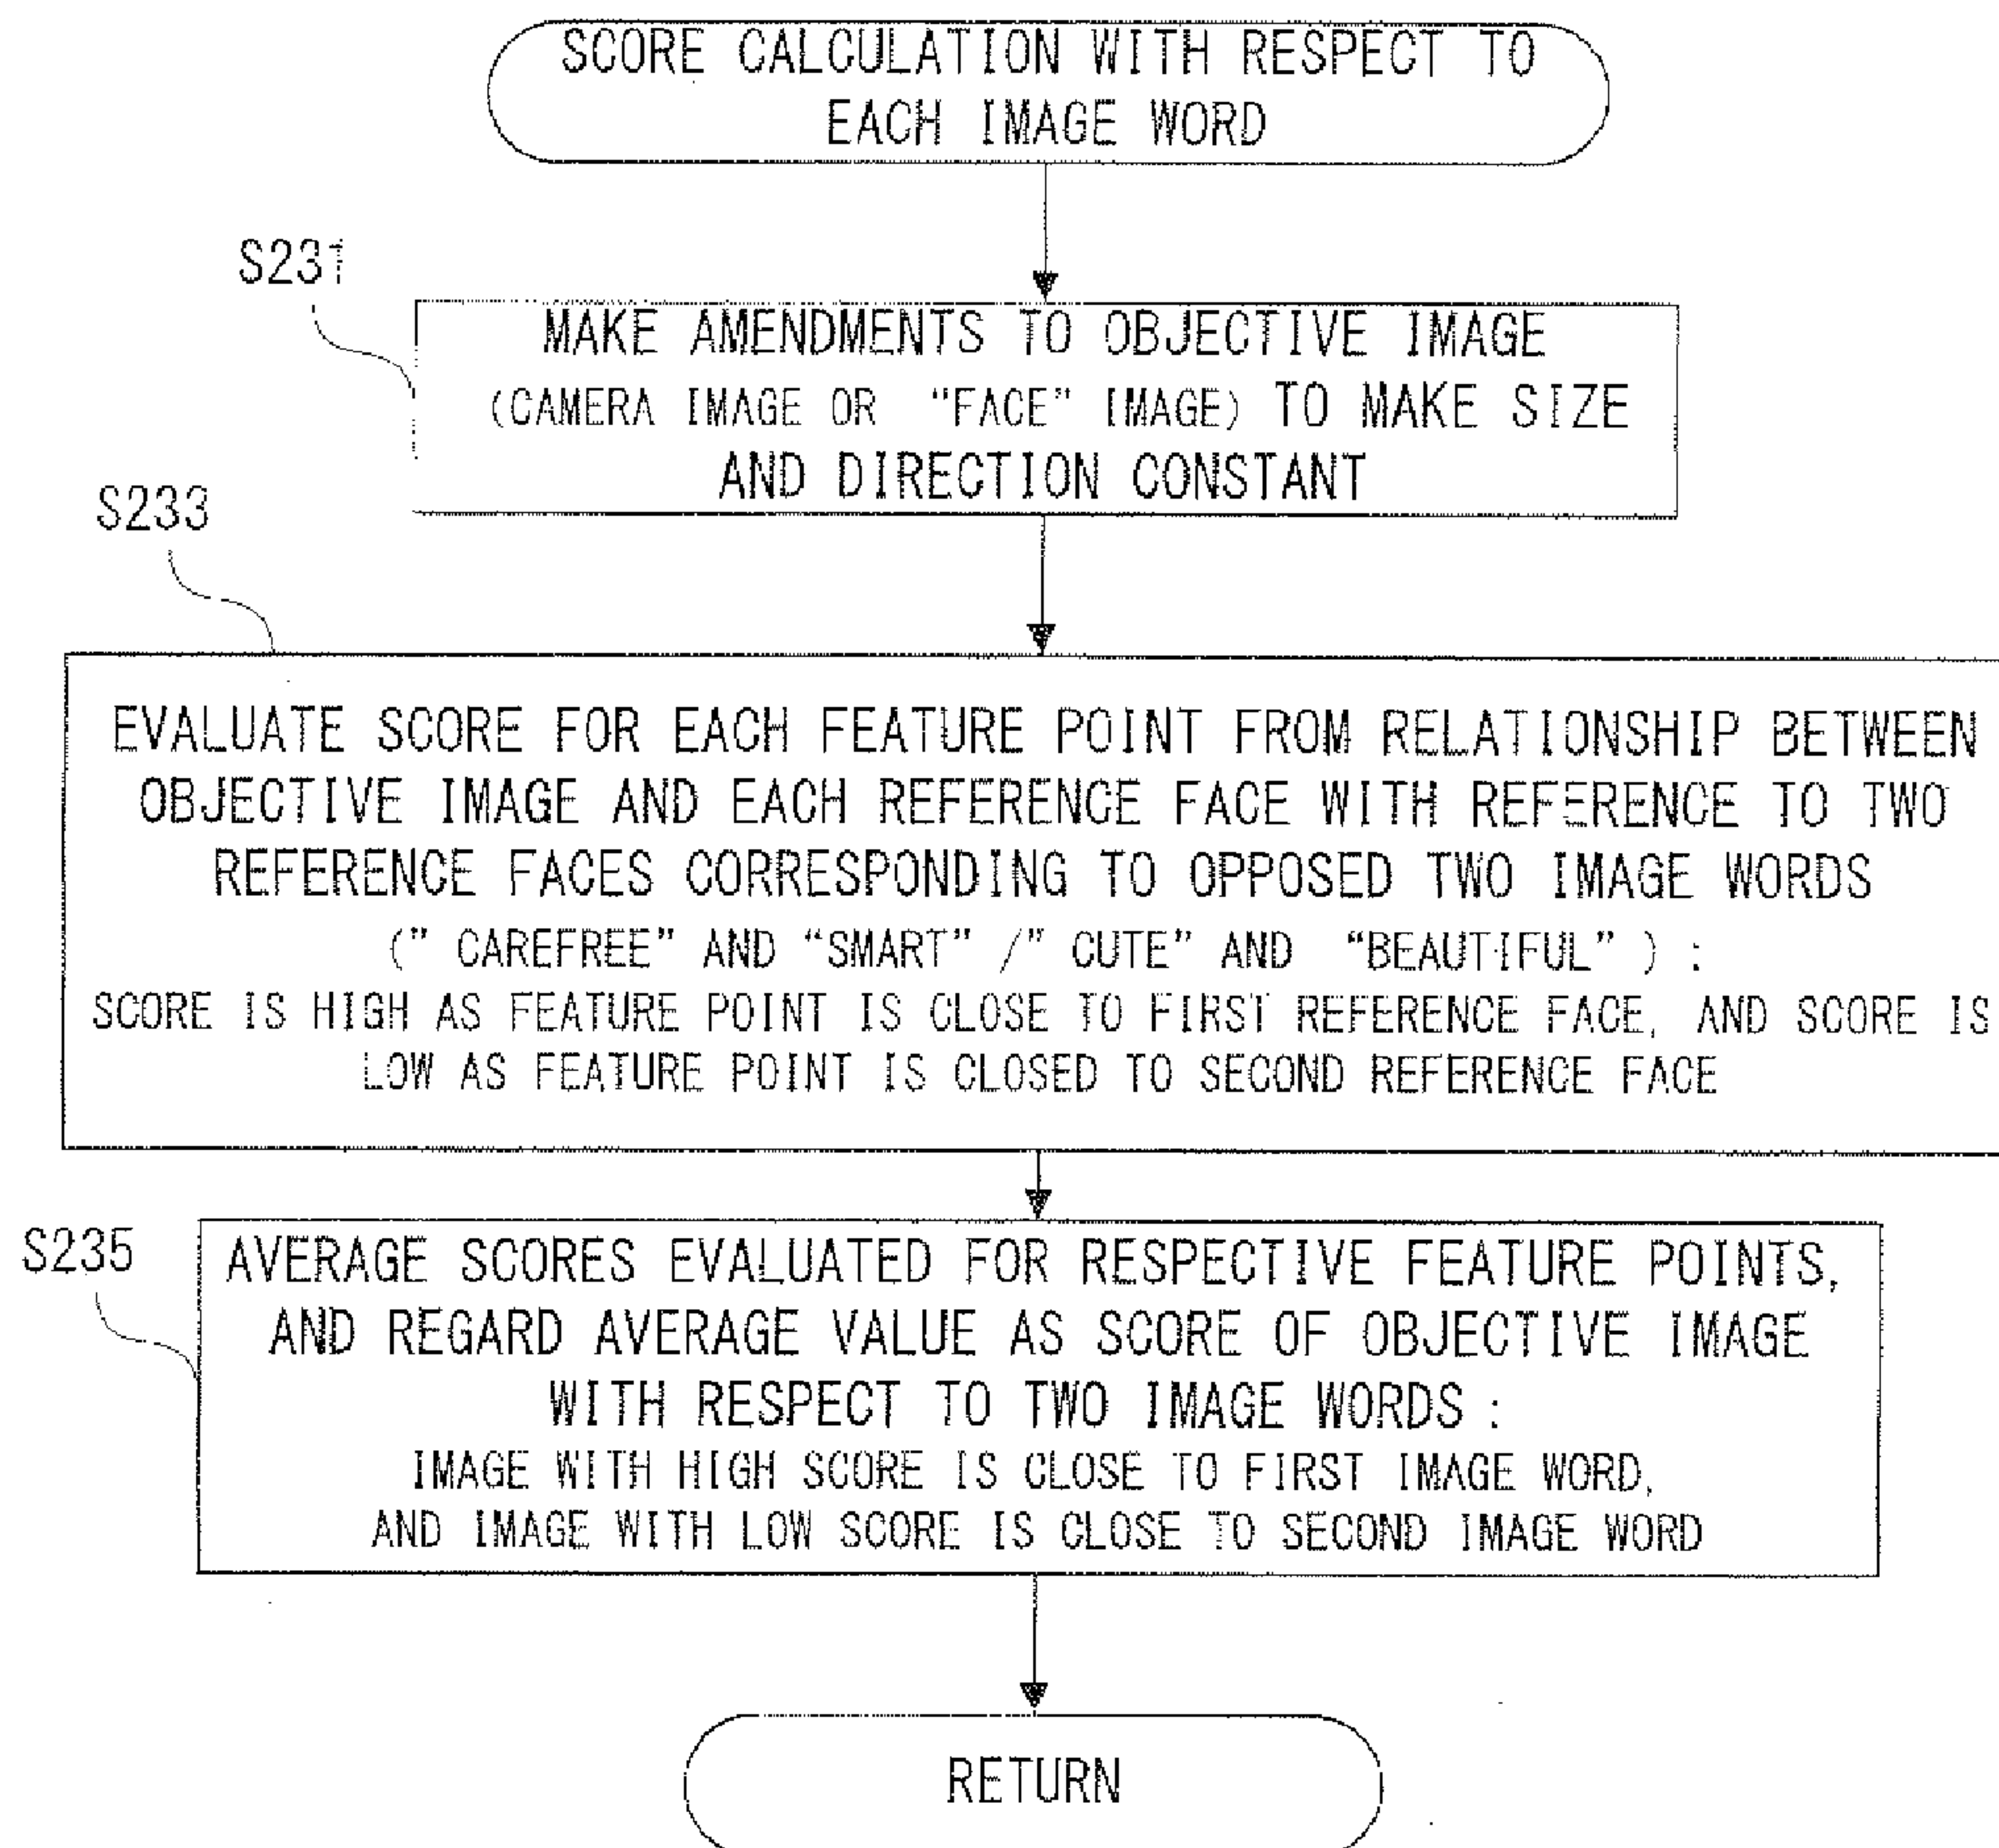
SCORE CALCULATION WITH RESPECT TO EACH IMAGE WORD

S231

MAKE AMENDMENTS TO OBJECTIVE IMAGE (CAMERA IMAGE OR "FACE" IMAGE) TO MAKE SIZE AND DIRECTION CONSTANT

S233

EVALUATE SCORE FOR EACH FEATURE POINT FROM RELATIONSHIP BETWEEN OBJECTIVE IMAGE AND EACH REFERENCE FACE WITH REFERENCE TO TWO REFERENCE FACES CORRESPONDING TO OPPOSED TWO IMAGE WORDS
(" CAREFREE" AND "SMART" /" CUTE" AND "BEAUTIFUL" ) :
SCORE IS HIGH AS FEATURE POINT IS CLOSE TO FIRST REFERENCE FACE, AND SCORE IS LOW AS FEATURE POINT IS CLOSED TO SECOND REFERENCE FACE

S235

AVERAGE SCORES EVALUATED FOR RESPECTIVE FEATURE POINTS, AND REGARD AVERAGE VALUE AS SCORE OF OBJECTIVE IMAGE WITH RESPECT TO TWO IMAGE WORDS :
IMAGE WITH HIGH SCORE IS CLOSE TO FIRST IMAGE WORD, AND IMAGE WITH LOW SCORE IS CLOSE TO SECOND IMAGE WORD

RETURN